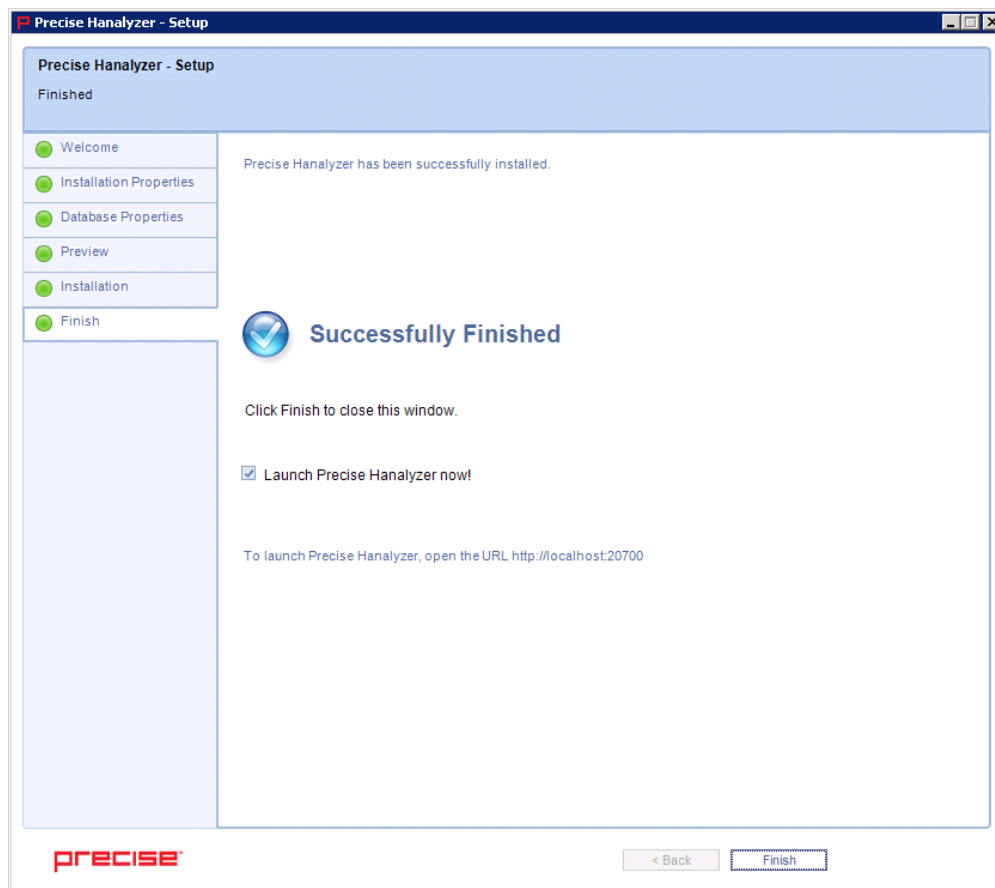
Precise Hanalyzer - Setup

Precise Hanalyzer - Setup
Finished

Welcome
Installation Properties
Database Properties
Preview
Installation
Finish

Precise Hanalyzer has been successfully installed.

Successfully Finished

Click Finish to close this window.

Launch Precise Hanalyzer now!

To launch Precise Hanalyzer, open the URL http://localhost:20700

precise

< Back
Finish